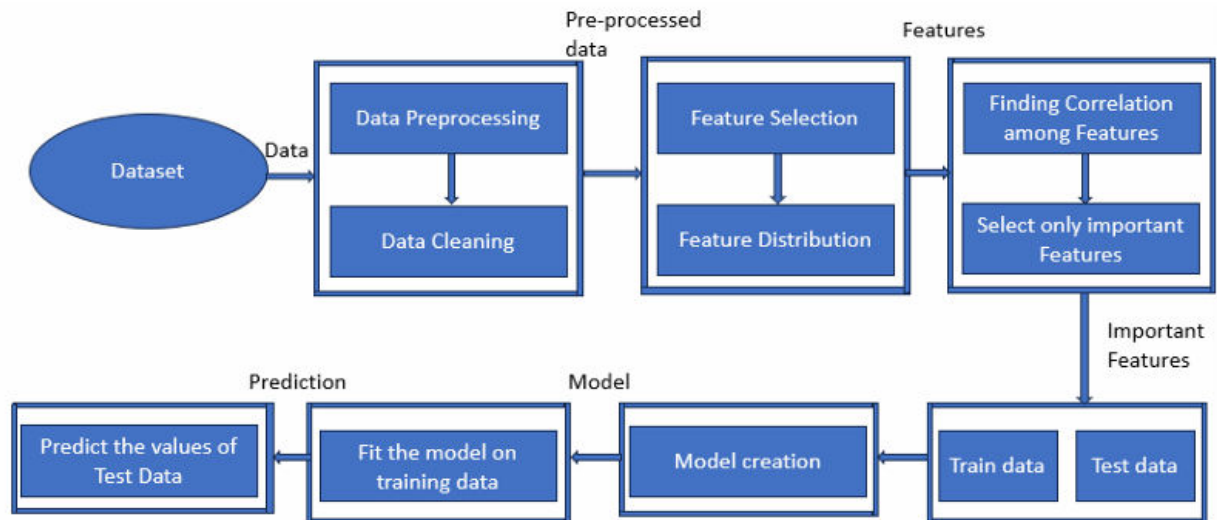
Dataset

Data

Data Preprocessing

Data Cleaning

Pre-processed data

Feature Selection

Feature Distribution

Features

Finding Correlation among Features

Select only important Features

Important Features

Train data

Test data

Model creation

Model

Fit the model on training data

Prediction

Predict the values of Test Data